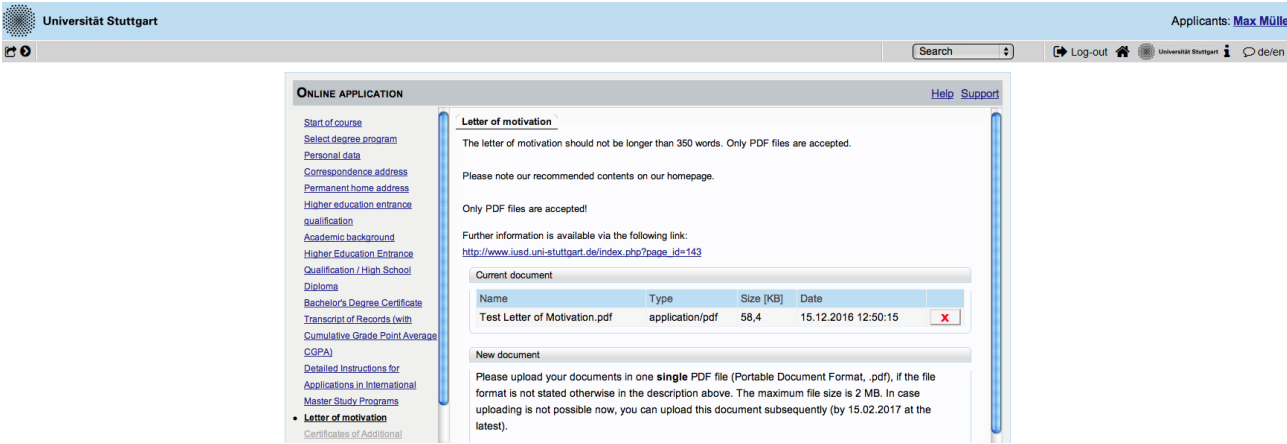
Universität Stuttgart

Applicants: Max Mülle

Search

Log-out Universität Stuttgart de/en

ONLINE APPLICATION

Help Support

Start of course
Select degree program
Personal data
Correspondence address
Permanent home address
Higher education entrance qualification
Academic background
Higher Education Entrance Qualification / High School Diploma
Bachelor's Degree Certificate
Transcript of Records (with Cumulative Grade Point Average CGPA)
Detailed Instructions for Applications in International Master Study Programs
• Letter of motivation
Certificates of Additional

Letter of motivation

The letter of motivation should not be longer than 350 words. Only PDF files are accepted.

Please note our recommended contents on our homepage.

Only PDF files are accepted!

Further information is available via the following link:
http://www.iusd.uni-stuttgart.de/index.php?page_id=143

Current document

| Name | Type | Size [KB] | Date | |
|---|---|---|---|---|
| Test Letter of Motivation.pdf | application/pdf | 58,4 | 15.12.2016 12:50:15 | x |

New document

Please upload your documents in one single PDF file (Portable Document Format, .pdf), if the file format is not stated otherwise in the description above. The maximum file size is 2 MB. In case uploading is not possible now, you can upload this document subsequently (by 15.02.2017 at the latest).